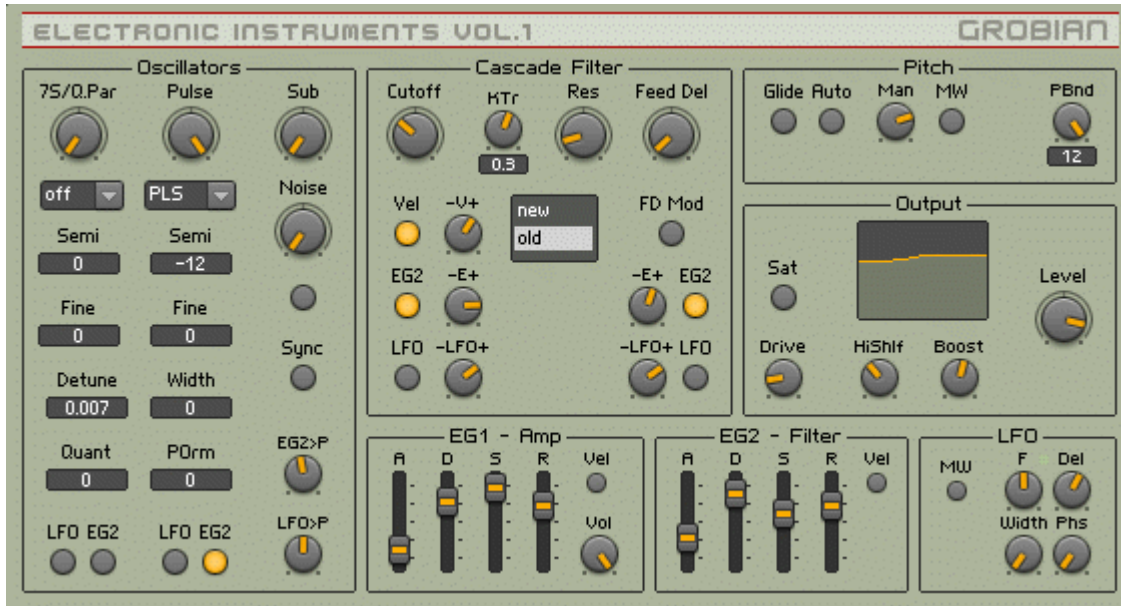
ELECTRONIC INSTRUMENTS VOL.1

GROBIAN

Oscillators

7S/Q.Par

Pulse

Sub

off

PLS

Noise

Semi

0

Semi

-12

Fine

0

Fine

0

Sync

Detune

0.007

Width

0

Quant

0

POrm

0

EG2>P

LFO EG2

LFO EG2

LFO>P

Cascade Filter

Cutoff

KTr

0.3

Res

Feed Del

Vel

-V+

new

old

FD Mod

EG2

-E+

-E+

EG2

LFO

-LFO+

-LFO+

LFO

Pitch

Glide

Auto

Man

MW

PBnd

12

Output

Sat

Level

Drive

HiShlf

Boost

EG1 - Amp

A

D

S

R

Vel

Vol

EG2 - Filter

A

D

S

R

Vel

LFO

MW

F

Del

Width

Phs